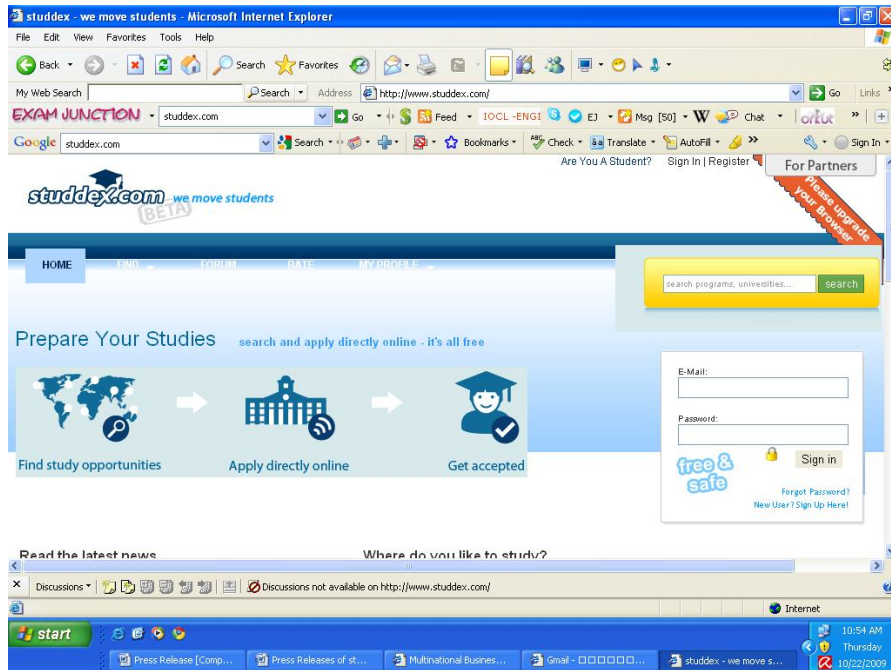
studdex - we move students - Microsoft Internet Explorer

File Edit View Favorites Tools Help

Back Search Favorites

My Web Search Search Address http://www.studdex.com/ Go Links

EXAM JUNCTION studdex.com Go Feed IOCL -ENGI EJ Msg [50] W Chat orkut

Google studdex.com Search Bookmarks Check Translate AutoFill Sign In

Are You A Student? Sign In | Register For Partners

studdex.com we move students BETA

Please upgrade your Browser

HOME FIND FORUM RATE MY PROFILE

search programs, universities... search

Prepare Your Studies search and apply directly online - it's all free

Find study opportunities Apply directly online Get accepted

E-Mail:

Password:

free & safe

Sign in

Forgot Password?

New User? Sign Up Here!

Read the latest news

Where do you like to study?

Discussions Discussions not available on http://www.studdex.com/

Internet

start

Press Release [Comp... Press Releases of st... Multinational Busines... Gmail - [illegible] studdex - we move s...

10:54 AM Thursday 10/22/2009